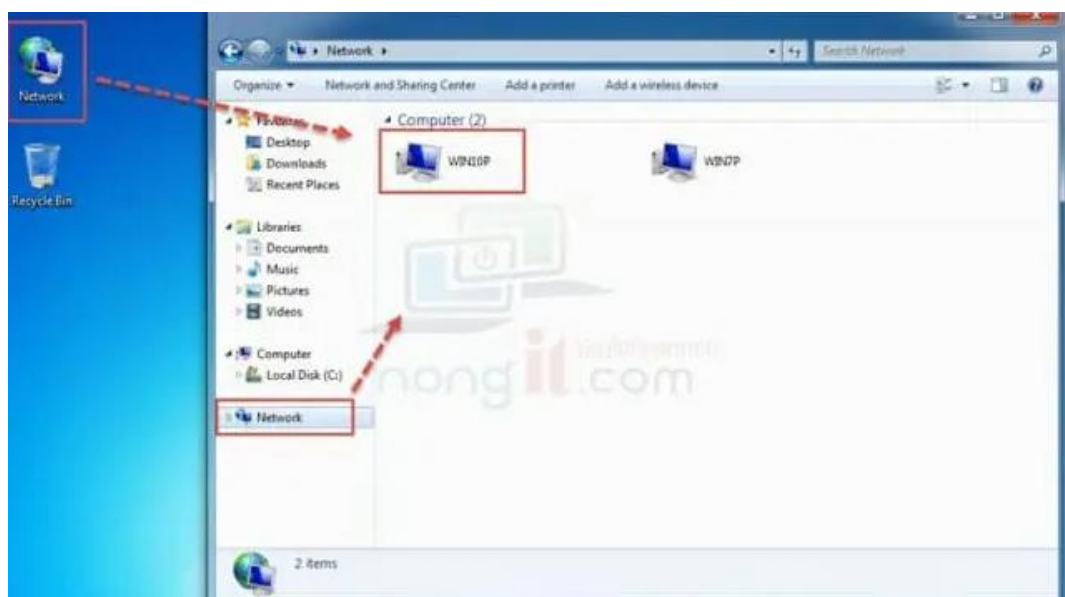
Network

Recycle Bin

Network ▸

Search Network

Organize ▾
Network and Sharing Center
Add a printer
Add a wireless device

Favorites
Desktop
Downloads
Recent Places

Libraries
Documents
Music
Pictures
Videos

Computer
Local Disk (C:)

Network

Computer (2)

WIN10P

WIN7P

nongit.com

2 items